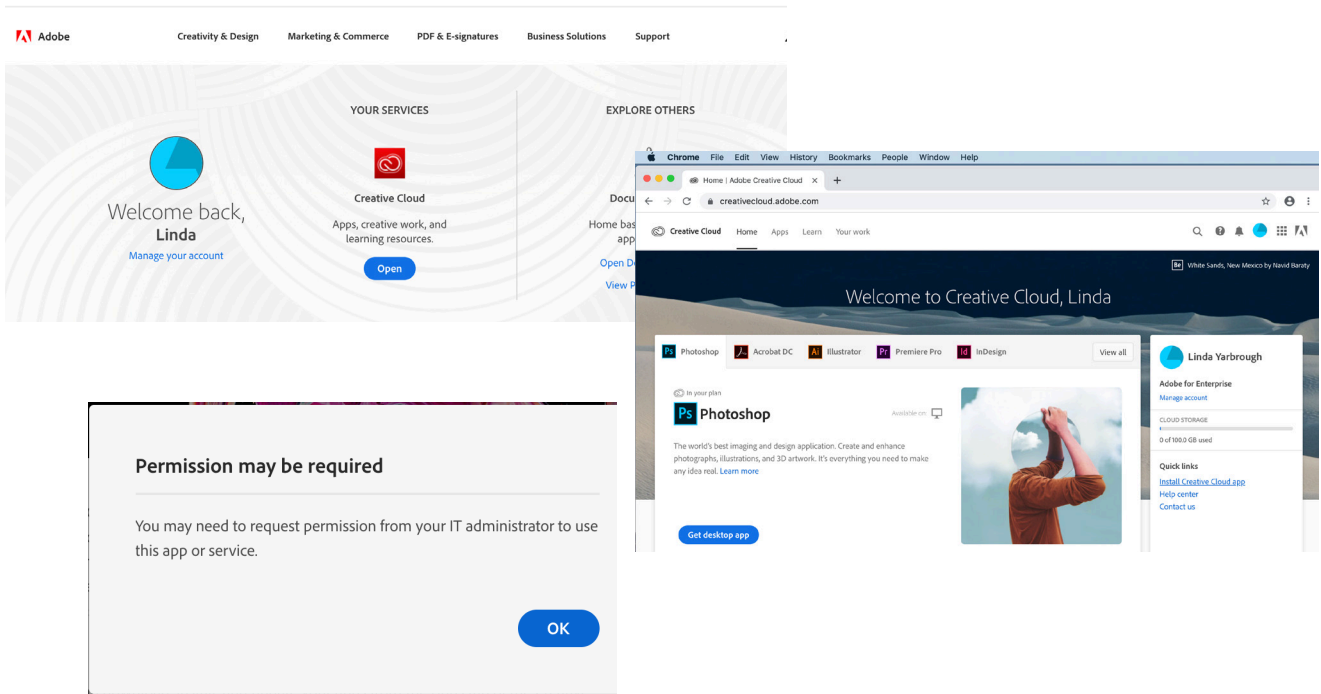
Adobe Creativity & Design Marketing & Commerce PDF & E-signatures Business Solutions Support

YOUR SERVICES

EXPLORE OTHERS

Welcome back, Linda

Manage your account

Creative Cloud

Apps, creative work, and learning resources.

Open

Docu

Home bas app

Open D

View P

Chrome File Edit View History Bookmarks People Window Help

Home | Adobe Creative Cloud

creativecloud.adobe.com

Creative Cloud Home Apps Learn Your work

Be White Sands, New Mexico by Navid Baraty

Welcome to Creative Cloud, Linda

Ps Photoshop Acrobat DC Ai Illustrator Pr Premiere Pro Id InDesign View all

In your plan

Ps Photoshop

Available on

The world's best imaging and design application. Create and enhance photographs, illustrations, and 3D artwork. It's everything you need to make any idea real. Learn more

Get desktop app

Linda Yarbrough

Adobe for Enterprise

Manage account

CLOUD STORAGE

0 of 100.0 GB used

Quick links

Install Creative Cloud app

Help center

Contact us

Permission may be required

You may need to request permission from your IT administrator to use this app or service.

OK